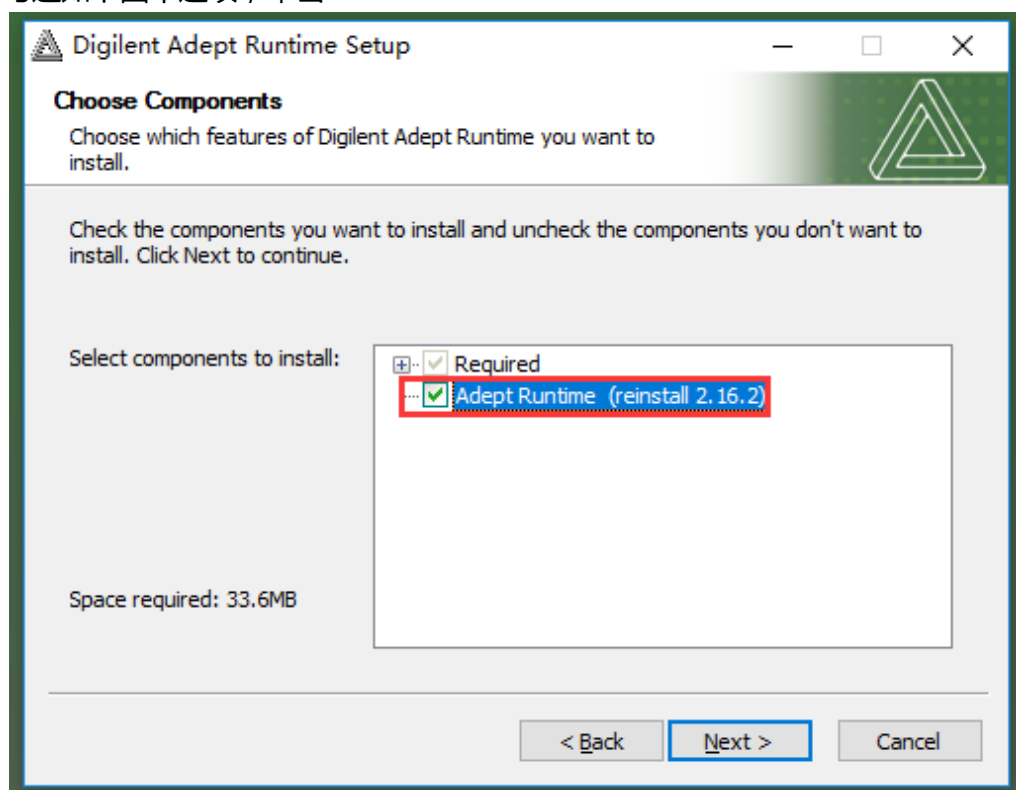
Digilent Adept Runtime Setup

Choose Components

Choose which features of Digilent Adept Runtime you want to install.

Check the components you want to install and uncheck the components you don't want to install. Click Next to continue.

Select components to install:

Required

Adept Runtime (reinstall 2.16.2)

Space required: 33.6MB

< Back

Next >

Cancel